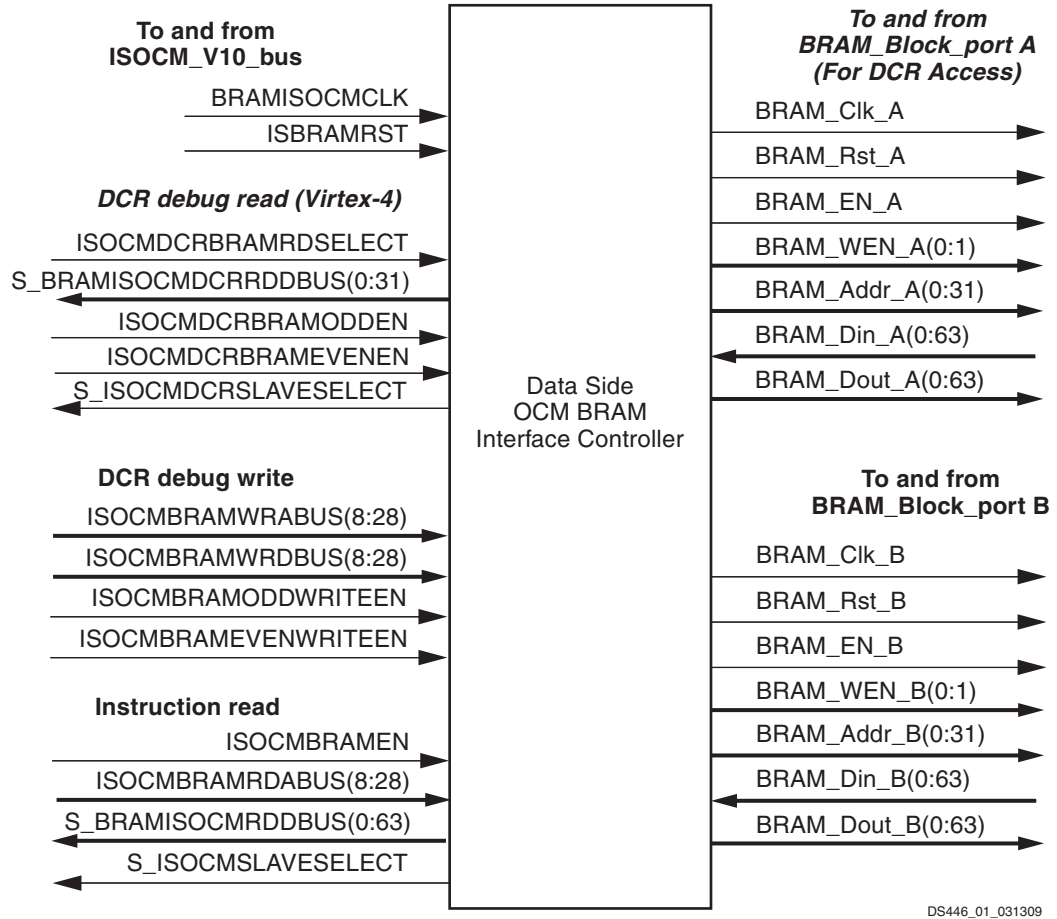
To and from ISOCM_V10_bus

BRAMISOCMCLK
ISBRAMRST

DCR debug read (Virtex-4)

ISOCMDCRBRAMRDSELECT
S_BRAMISOCMDCRRDDBUS(0:31)
ISOCMDCRBRAMODDEN
ISOCMDCRBRAMEVENEN
S_ISOCMDCRSLAVESELECT

DCR debug write

ISOCMBRAMWRABUS(8:28)
ISOCMBRAMWRDBUS(8:28)
ISOCMBRAMODDWRITEEN
ISOCMBRAMEVENWRITEEN

Instruction read

ISOCMBRAMEN
ISOCMBRAMRDABUS(8:28)
S_BRAMISOCMRDDBUS(0:63)
S_ISOCMSLAVESELECT

Data Side OCM BRAM Interface Controller

To and from BRAM_Block_port A (For DCR Access)

BRAM_Clk_A
BRAM_Rst_A
BRAM_EN_A
BRAM_WEN_A(0:1)
BRAM_Addr_A(0:31)
BRAM_Din_A(0:63)
BRAM_Dout_A(0:63)

To and from BRAM_Block_port B

BRAM_Clk_B
BRAM_Rst_B
BRAM_EN_B
BRAM_WEN_B(0:1)
BRAM_Addr_B(0:31)
BRAM_Din_B(0:63)
BRAM_Dout_B(0:63)

DS446_01_031309